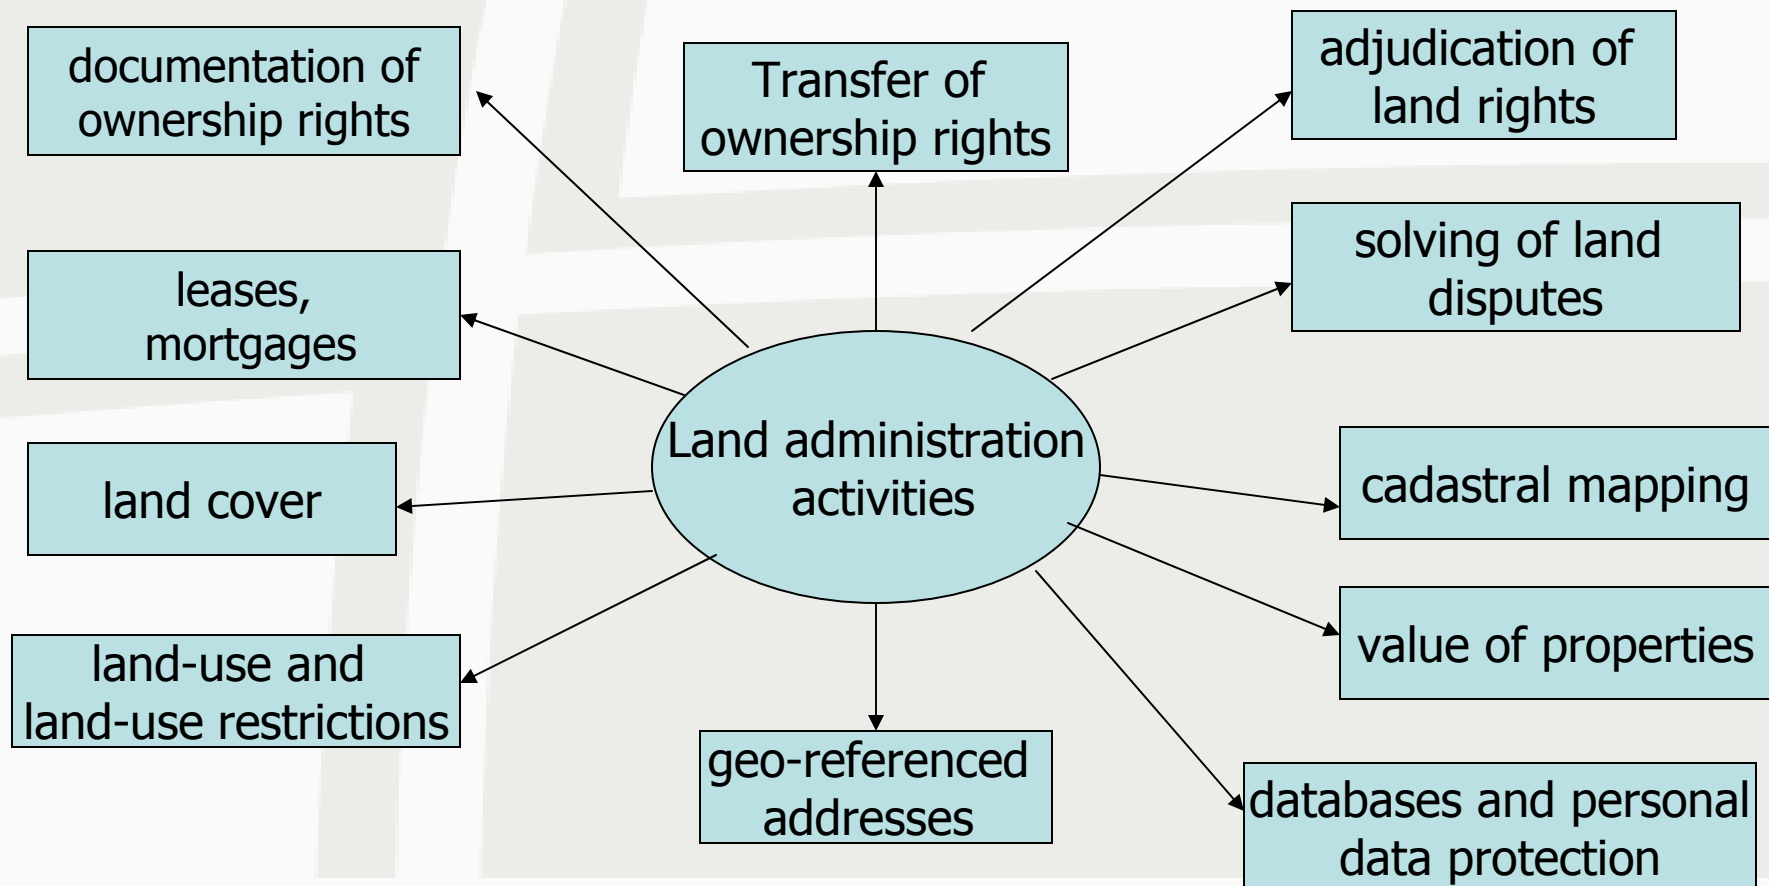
documentation of ownership rights

Transfer of ownership rights

adjudication of land rights

leases, mortgages

solving of land disputes

Land administration activities

land cover

cadastral mapping

land-use and land-use restrictions

value of properties

geo-referenced addresses

databases and personal data protection